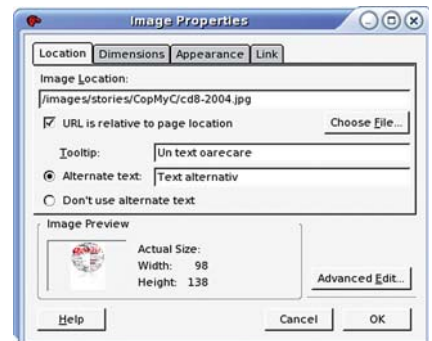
Image Properties

Location | Dimensions | Appearance | Link

Image Location:

/images/stories/CopMyC/cd8-2004.jpg

URL is relative to page location

Choose File...

Tooltip: Un text oarecare

Alternate text: Text alternativ

Don't use alternate text

Image Preview

Actual Size:
Width: 98
Height: 138

Advanced Edit...

Help

Cancel

OK